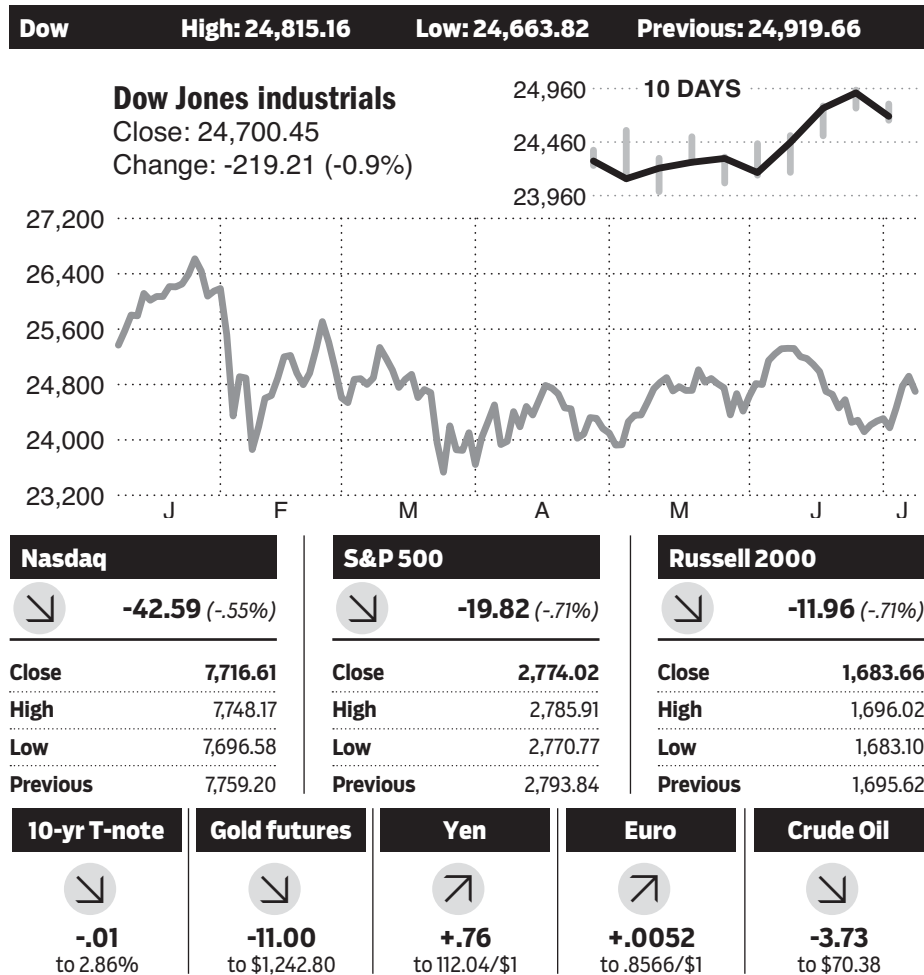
Dow High: 24,815.16 Low: 24,663.82 Previous: 24,919.66

Dow Jones industrials
Close: 24,700.45
Change: -219.21 (-0.9%)

10 DAYS
24,960
24,460
23,960

27,200
26,400
25,600
24,800
24,000
23,200
J F M A M J J

Nasdaq
-42.59 (-.55%)

| Close | 7,716.61 |
|---|---|
| High | 7,748.17 |
| Low | 7,696.58 |
| Previous | 7,759.20 |

S&P 500
-19.82 (-.71%)

| Close | 2,774.02 |
|---|---|
| High | 2,785.91 |
| Low | 2,770.77 |
| Previous | 2,793.84 |

Russell 2000
-11.96 (-.71%)

| Close | 1,683.66 |
|---|---|
| High | 1,696.02 |
| Low | 1,683.10 |
| Previous | 1,695.62 |

10-yr T-note
-.01
to 2.86%

Gold futures
-11.00
to $1,242.80

Yen
+.76
to 112.04/$1

Euro
+.0052
to .8566/$1

Crude Oil
-3.73
to $70.38